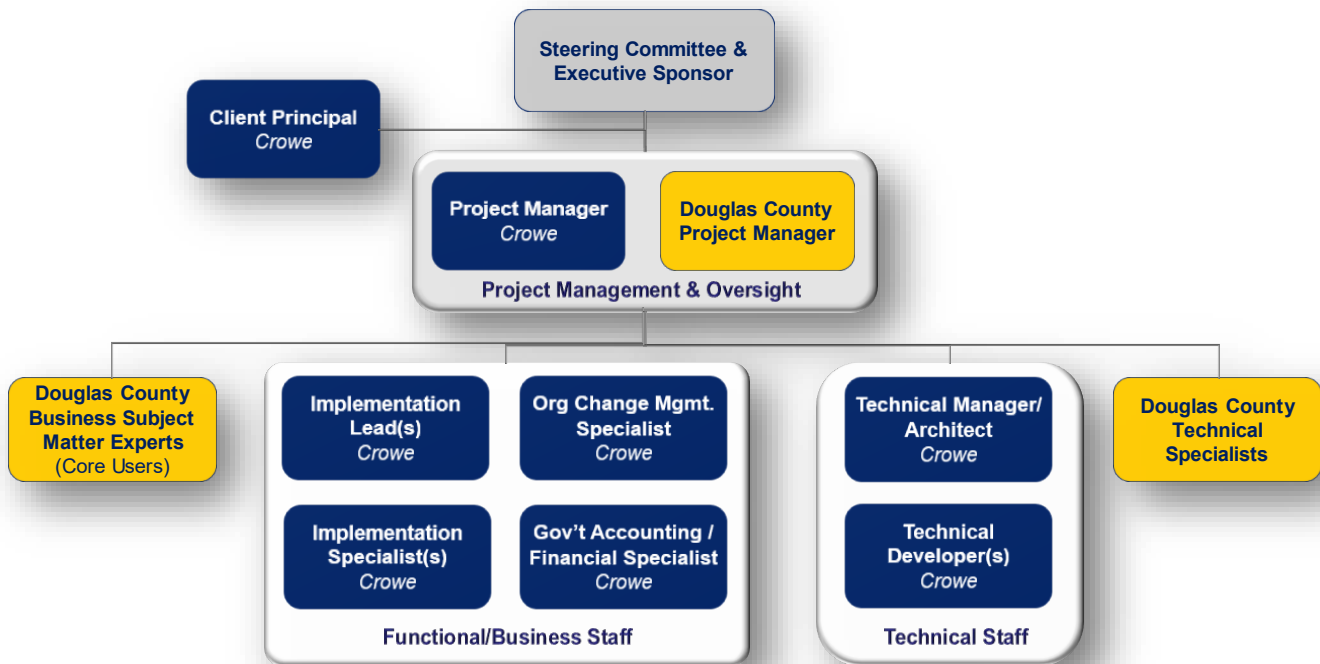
Steering Committee & Executive Sponsor

Client Principal
Crowe

Project Manager
Crowe

Douglas County Project Manager

Project Management & Oversight

Douglas County Business Subject Matter Experts (Core Users)

Implementation Lead(s)
Crowe

Org Change Mgmt. Specialist
Crowe

Implementation Specialist(s)
Crowe

Gov't Accounting / Financial Specialist
Crowe

Functional/Business Staff

Technical Manager/ Architect
Crowe

Technical Developer(s)
Crowe

Technical Staff

Douglas County Technical Specialists